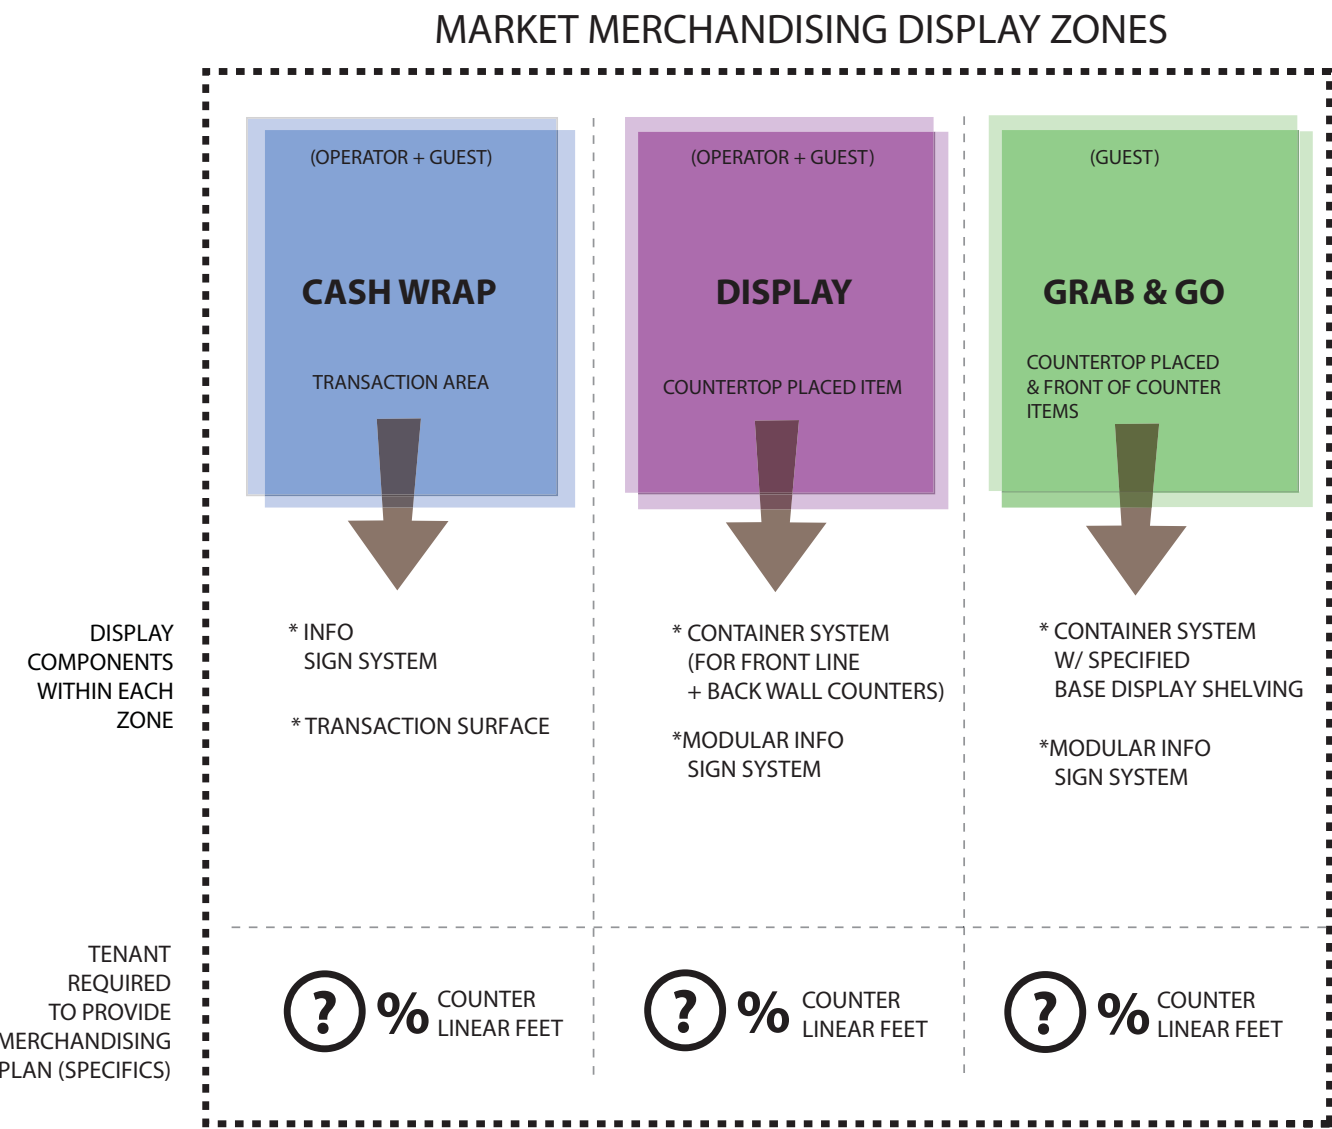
MARKET MERCHANDISING DISPLAY ZONES

(OPERATOR + GUEST)

CASH WRAP

TRANSACTION AREA

(OPERATOR + GUEST)

DISPLAY

COUNTERTOP PLACED ITEM

(GUEST)

GRAB & GO

COUNTERTOP PLACED & FRONT OF COUNTER ITEMS

DISPLAY COMPONENTS WITHIN EACH ZONE

* INFO SIGN SYSTEM

* TRANSACTION SURFACE

* CONTAINER SYSTEM (FOR FRONT LINE + BACK WALL COUNTERS)

*MODULAR INFO SIGN SYSTEM

* CONTAINER SYSTEM W/ SPECIFIED BASE DISPLAY SHELVING

*MODULAR INFO SIGN SYSTEM

TENANT REQUIRED TO PROVIDE MERCHANDISING PLAN (SPECIFICS)

? % COUNTER LINEAR FEET

? % COUNTER LINEAR FEET

? % COUNTER LINEAR FEET